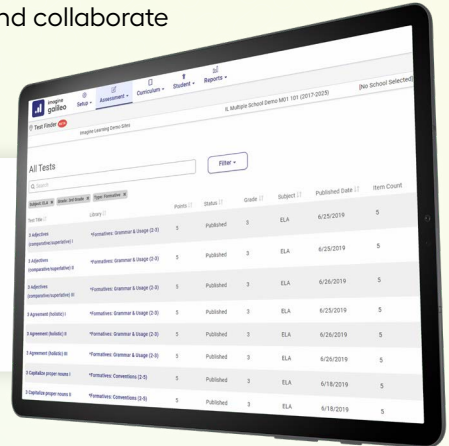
nd collaborate

Imagine galileo

Setup

Assessment

Curriculum

Student

Reports

IL Multiple School Demo M01 101 (2017-2025)

(No School Selected)

Test Finder NEW

Imagine Learning Demo Sites

All Tests

Filter

Q Search

Subject: ELA × Grade: 3rd Grade × Type: Formative ×

| Test Title | Library | Points | Status | Grade | Subject | Published Date | Item Count |
|---|---|---|---|---|---|---|---|
| 3 Adjectives (comparative/superlative) I | *Formatives: Grammar & Usage (2-3) | 5 | Published | 3 | ELA | 6/25/2019 | 5 |
| 3 Adjectives (comparative/superlative) II | *Formatives: Grammar & Usage (2-3) | 5 | Published | 3 | ELA | 6/25/2019 | 5 |
| 3 Adjectives (comparative/superlative) III | *Formatives: Grammar & Usage (2-3) | 5 | Published | 3 | ELA | 6/26/2019 | 5 |
| 3 Agreement (holistic) I | *Formatives: Grammar & Usage (2-3) | 5 | Published | 3 | ELA | 6/25/2019 | 5 |
| 3 Agreement (holistic) II | *Formatives: Grammar & Usage (2-3) | 5 | Published | 3 | ELA | 6/26/2019 | 5 |
| 3 Agreement (holistic) III | *Formatives: Grammar & Usage (2-3) | 5 | Published | 3 | ELA | 6/26/2019 | 5 |
| 3 Capitalize proper nouns I | *Formatives: Conventions (2-3) | 5 | Published | 3 | ELA | 6/18/2019 | 5 |
| 3 Capitalize proper nouns II | *Formatives: Conventions (2-3) | 5 | Published | 3 | ELA | 6/18/2019 | 5 |